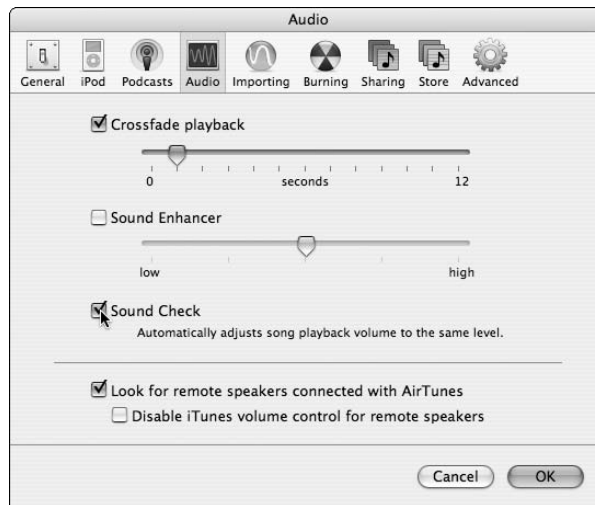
Audio

General iPod Podcasts Audio Importing Burning Sharing Store Advanced

Crossfade playback

0 seconds 12

Sound Enhancer

low high

Sound Check

Automatically adjusts song playback volume to the same level.

Look for remote speakers connected with AirTunes

Disable iTunes volume control for remote speakers

Cancel OK